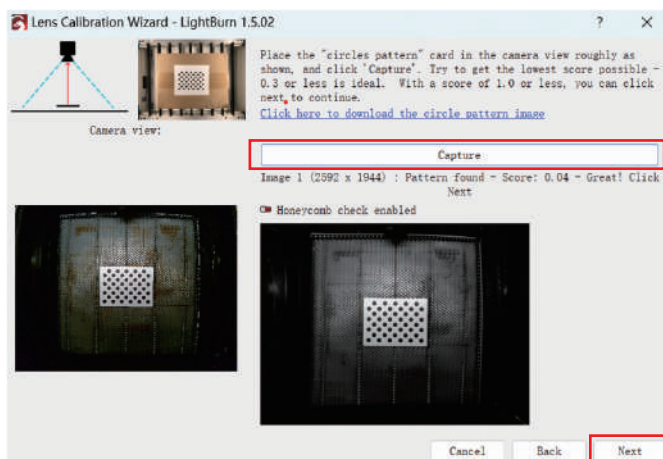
Lens Calibration Wizard - LightBurn 1.5.02

? ×

Place the "circles pattern" card in the camera view roughly as shown, and click 'Capture'. Try to get the lowest score possible - 0.3 or less is ideal. With a score of 1.0 or less, you can click next to continue.

Click here to download the circle pattern image

Camera view:

Capture

Image 1 (2592 x 1944) : Pattern found - Score: 0.04 - Great! Click Next

Honeycomb check enabled

Cancel

Back

Next